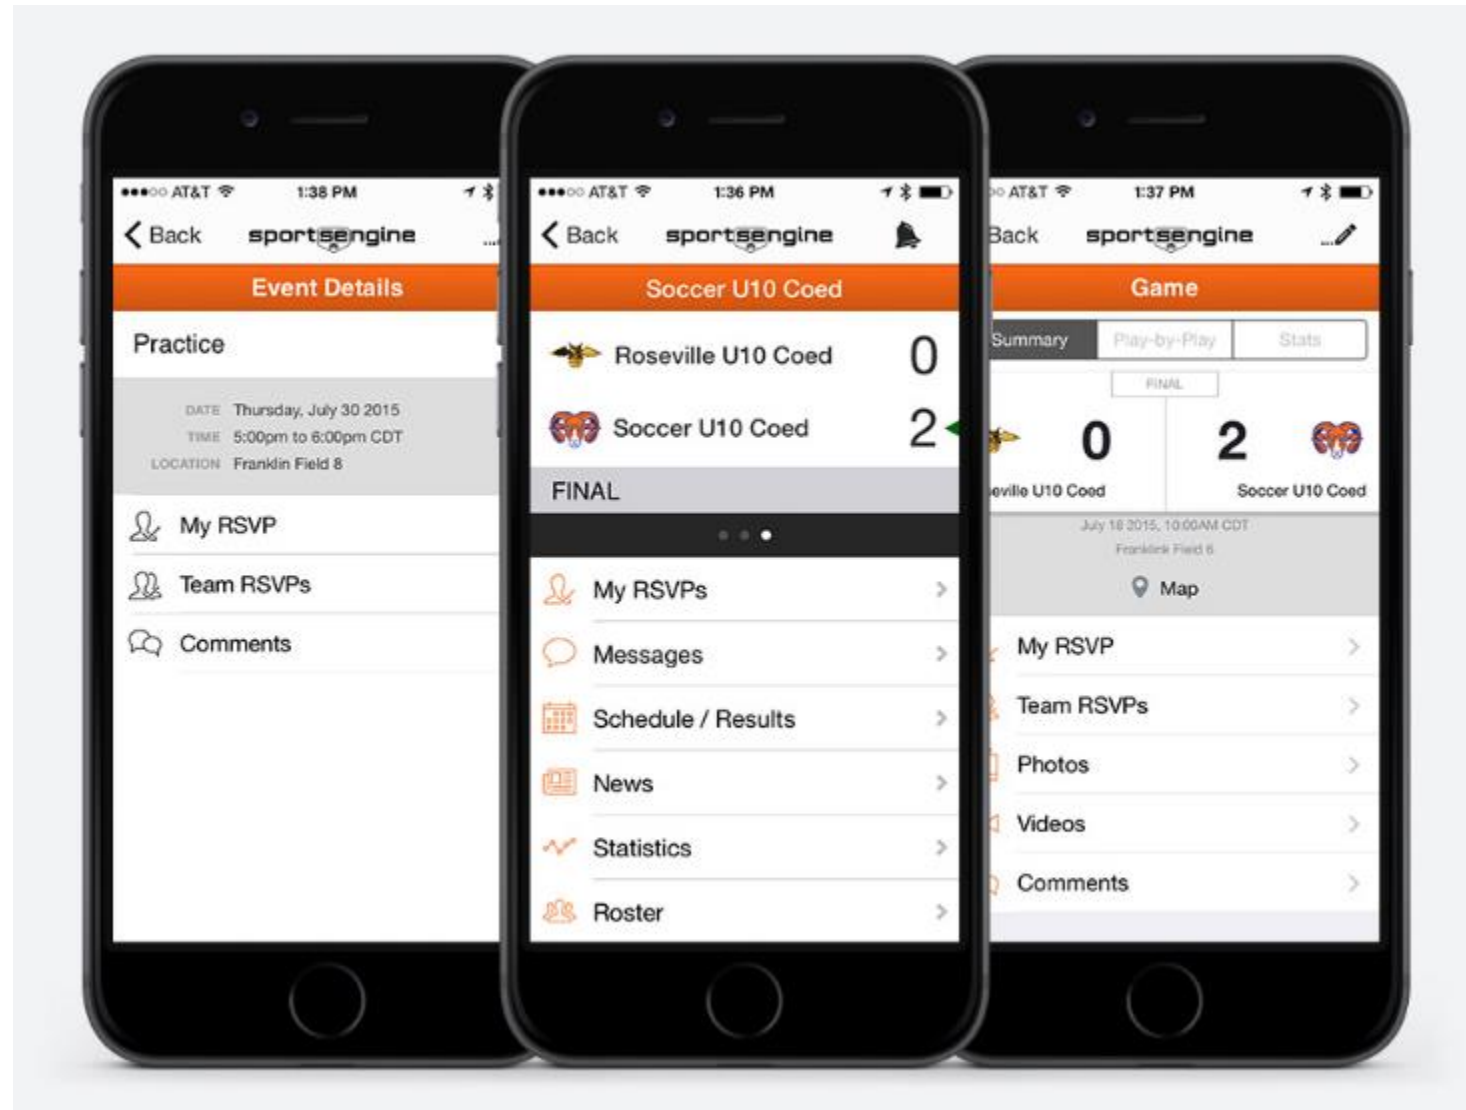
●●●○○ AT&T 1:38 PM

Back sportsengine

Event Details

Practice

DATE Thursday, July 30 2015
TIME 5:00pm to 6:00pm CDT
LOCATION Franklin Field 8

My RSVP

Team RSVPs

Comments

●●●○○ AT&T 1:36 PM

Back sportsengine

Soccer U10 Coed

Roseville U10 Coed 0

Soccer U10 Coed 2

FINAL

My RSVPs

Messages

Schedule / Results

News

Statistics

Roster

○○ AT&T 1:37 PM

Back sportsengine

Game

Summary | Play-by-Play | Stats

FINAL

0 2

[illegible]eville U10 Coed Soccer U10 Coed

July 18 2015, 10:00AM CDT
Franklink Field 6

Map

My RSVP

Team RSVPs

Photos

Videos

Comments